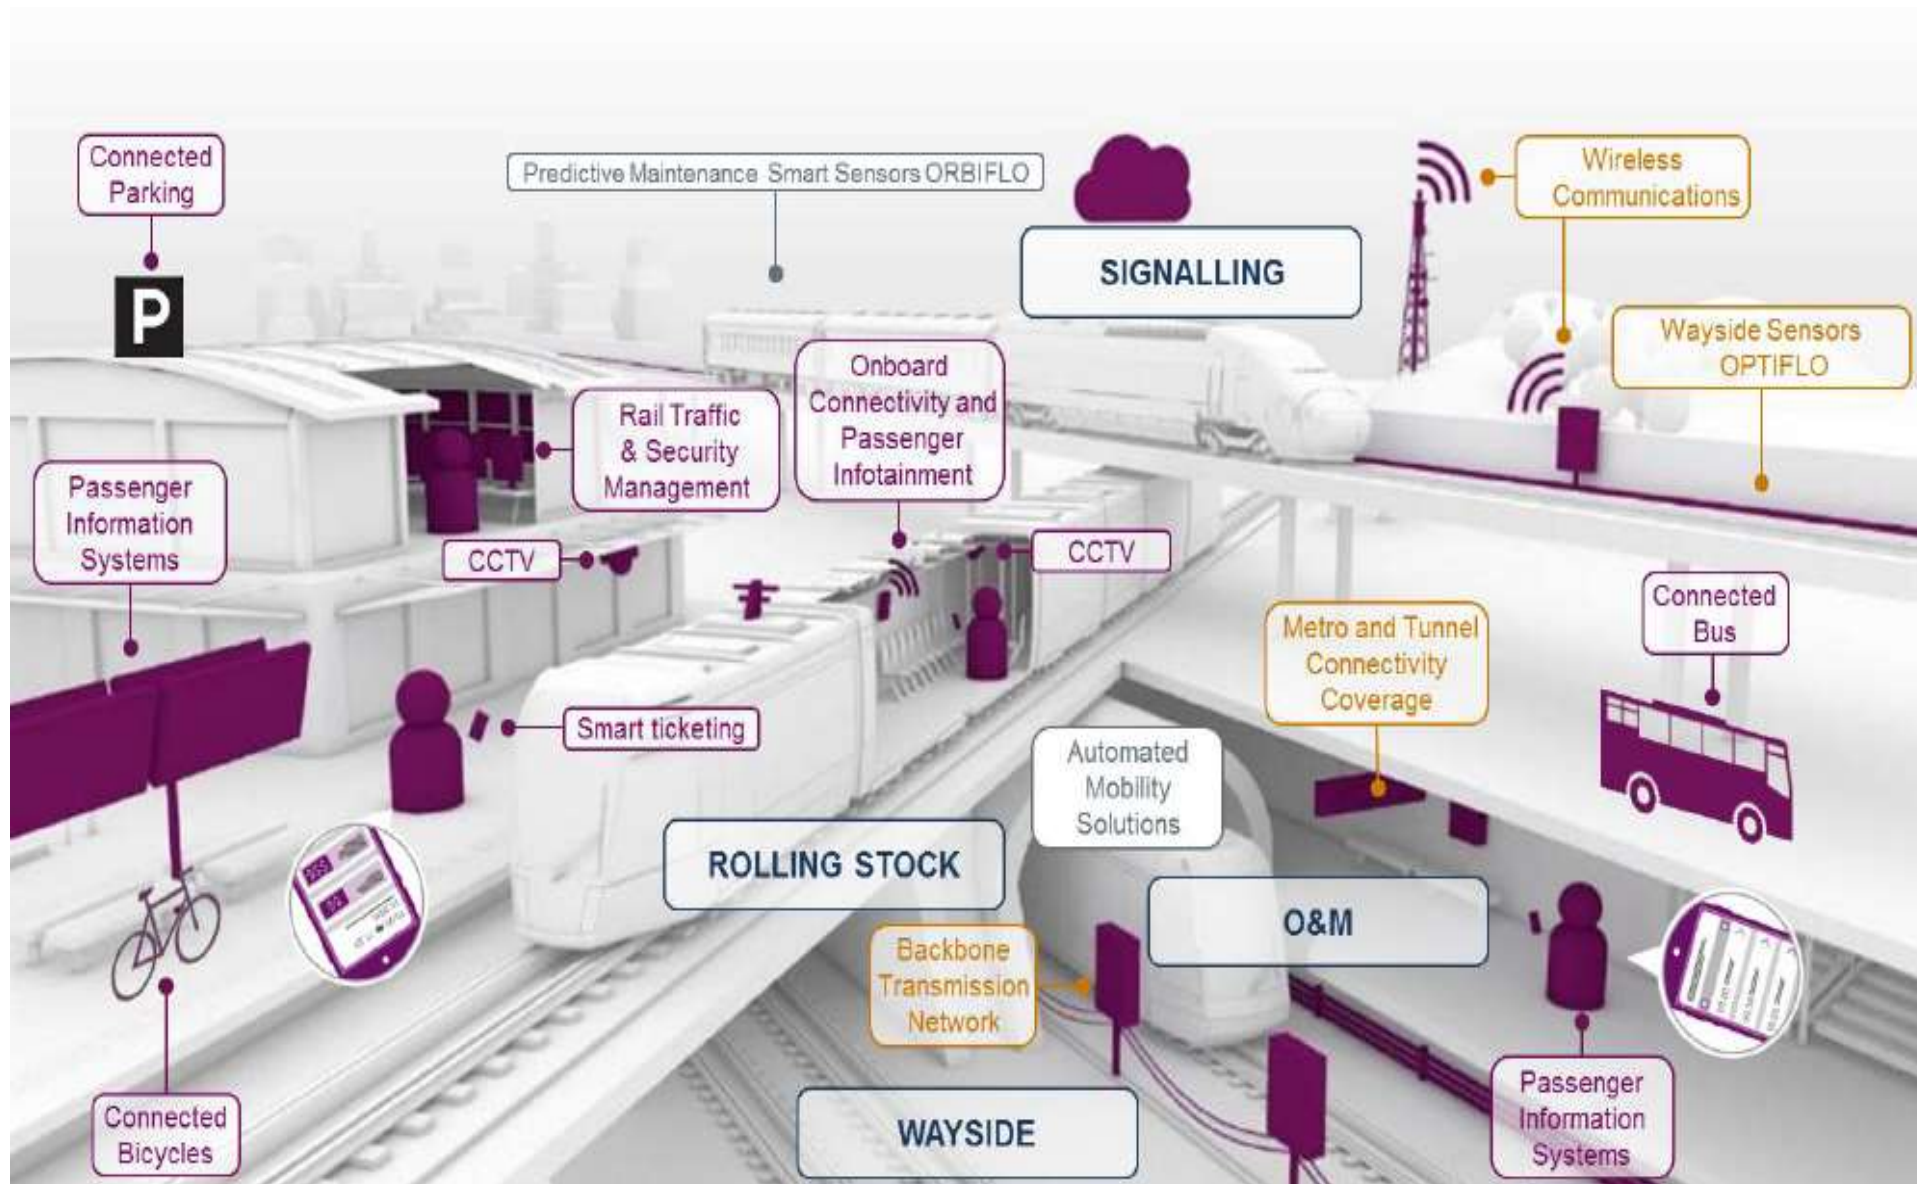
Connected Parking

P

Predictive Maintenance Smart Sensors ORBIFLO

SIGNALLING

Wireless Communications

Wayside Sensors OPTIFLO

Rail Traffic & Security Management

Onboard Connectivity and Passenger Infotainment

Passenger Information Systems

CCTV

CCTV

Connected Bus

Metro and Tunnel Connectivity Coverage

Smart ticketing

Automated Mobility Solutions

ROLLING STOCK

O&M

Backbone Transmission Network

WAYSIDE

Passenger Information Systems

Connected Bicycles